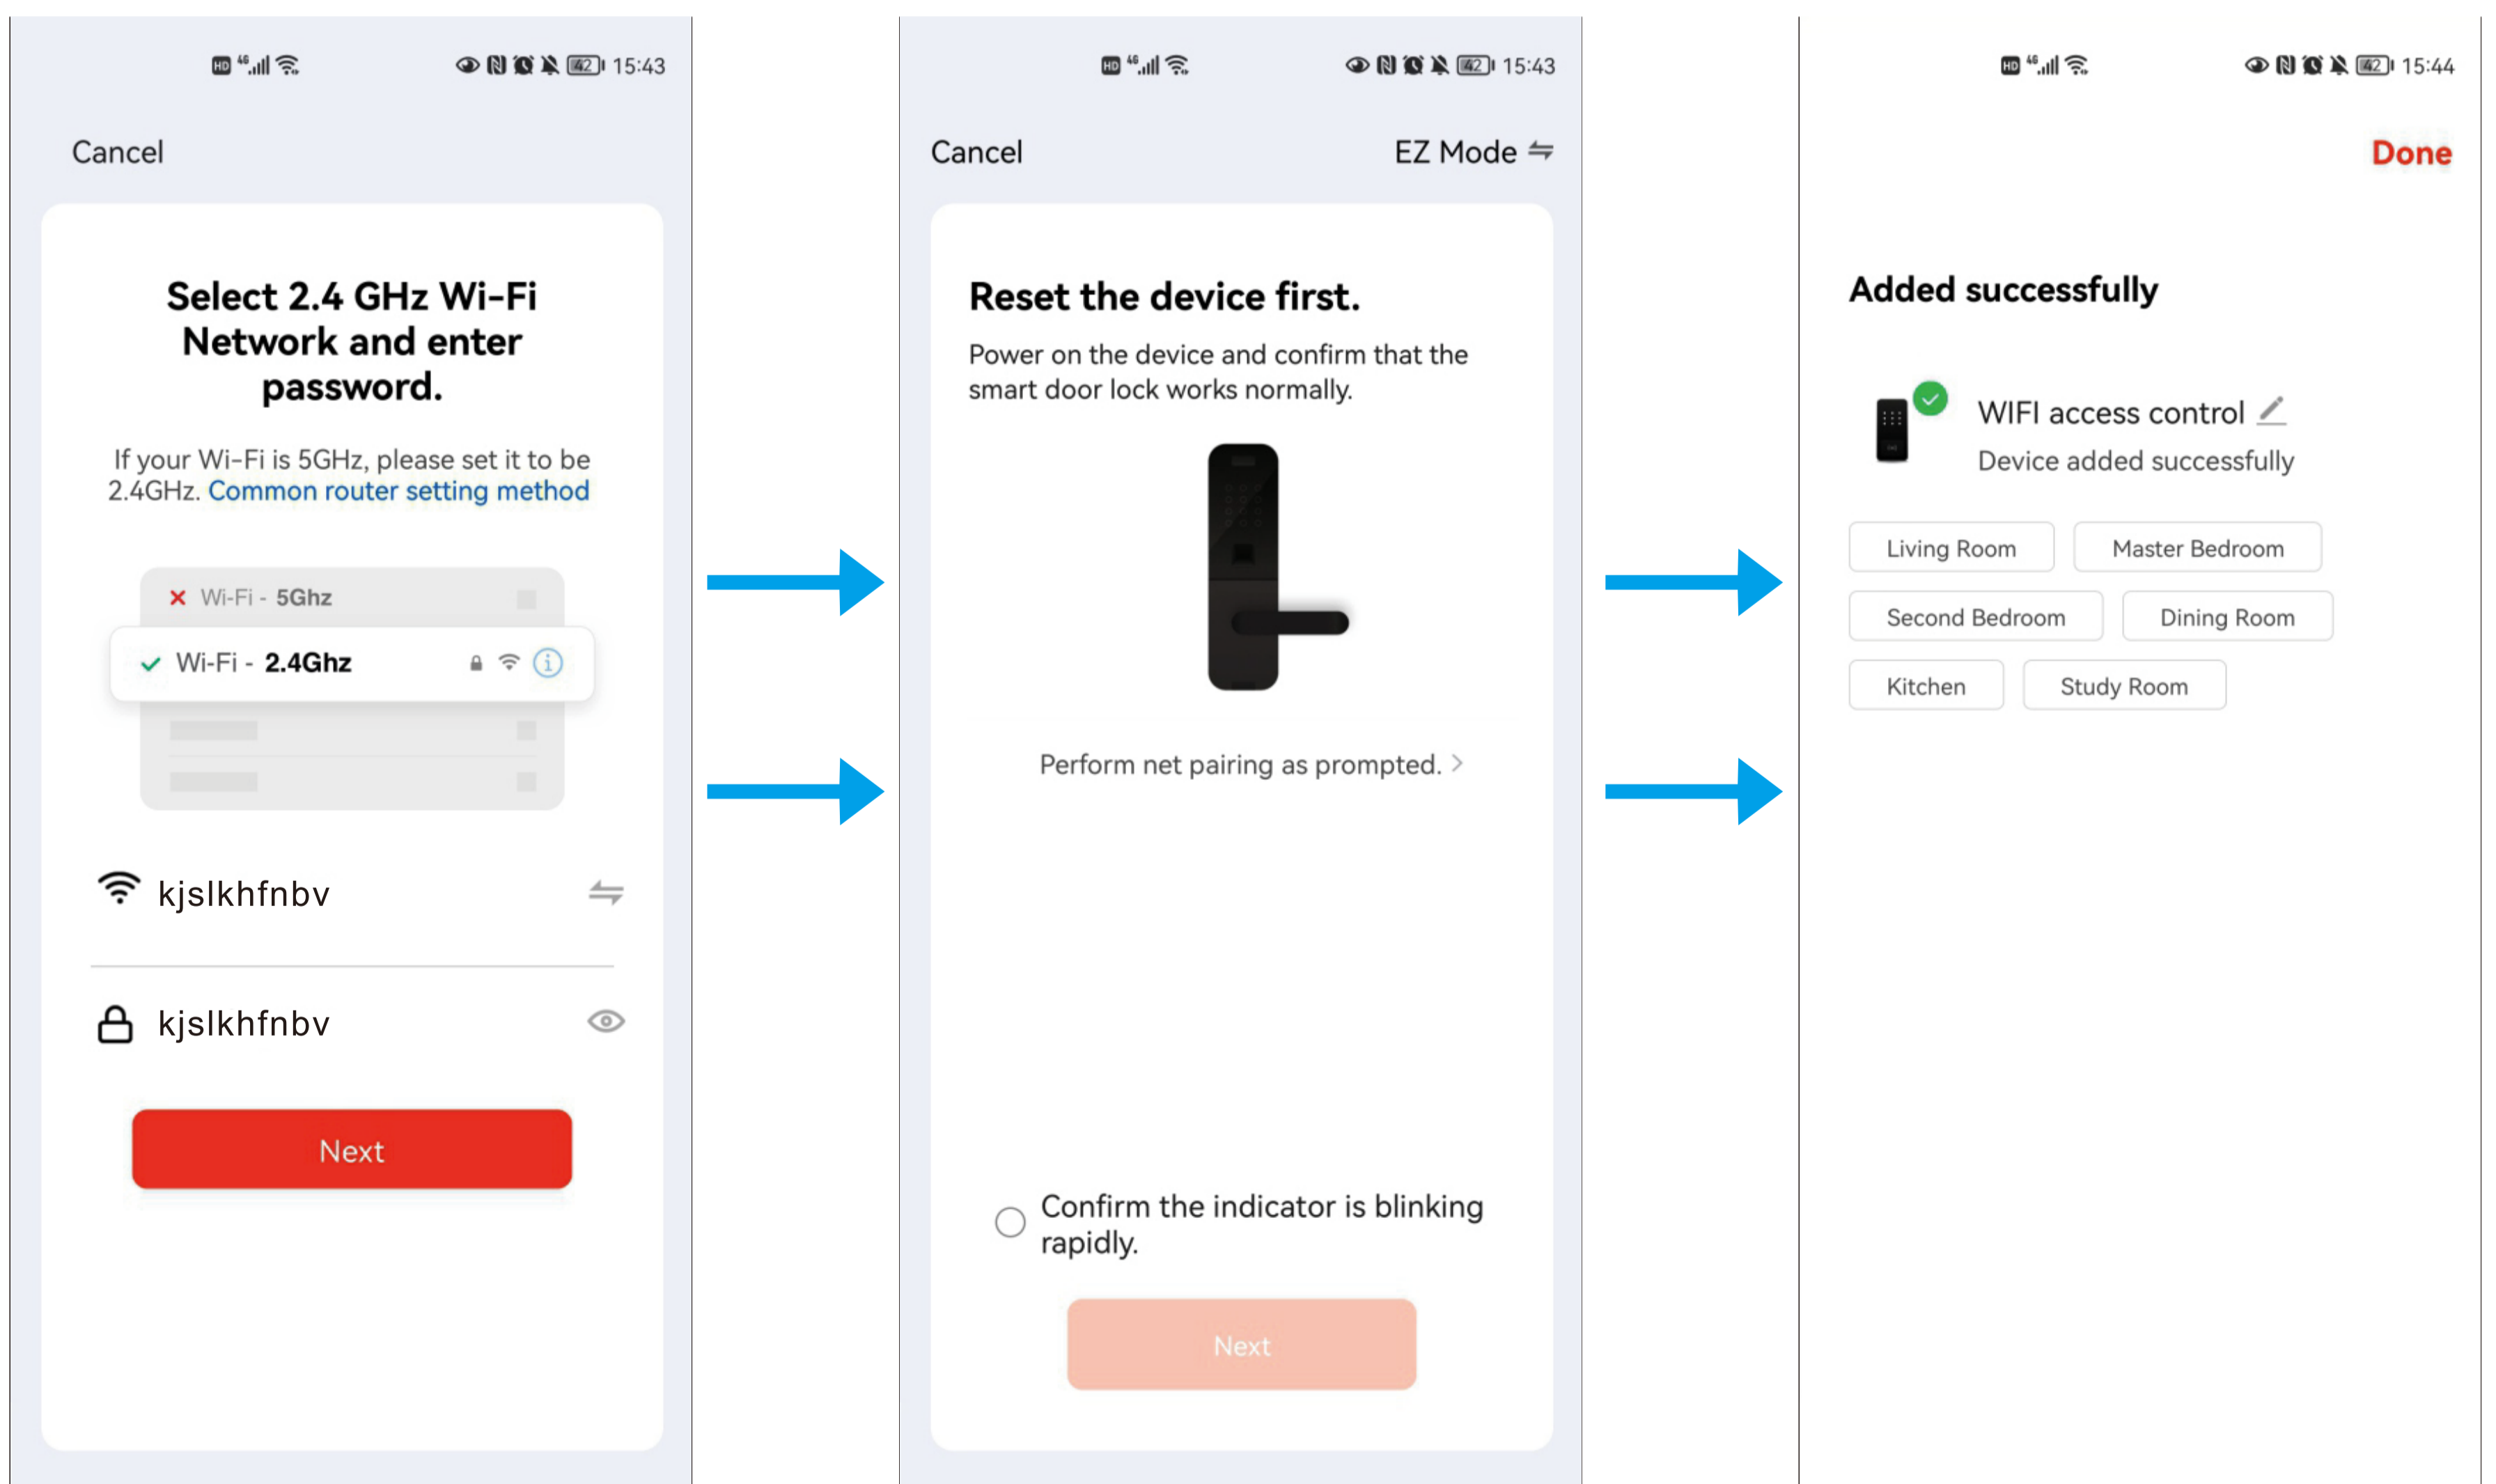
15:43

Cancel

Select 2.4 GHz Wi-Fi Network and enter password.

If your Wi-Fi is 5GHz, please set it to be 2.4GHz. Common router setting method

Wi-Fi - 5Ghz

Wi-Fi - 2.4Ghz

kjslkhfnbv

kjslkhfnbv

Next

15:43

Cancel

EZ Mode

Reset the device first.

Power on the device and confirm that the smart door lock works normally.

Perform net pairing as prompted. >

Confirm the indicator is blinking rapidly.

Next

15:44

Done

Added successfully

WIFI access control

Device added successfully

Living Room

Master Bedroom

Second Bedroom

Dining Room

Kitchen

Study Room